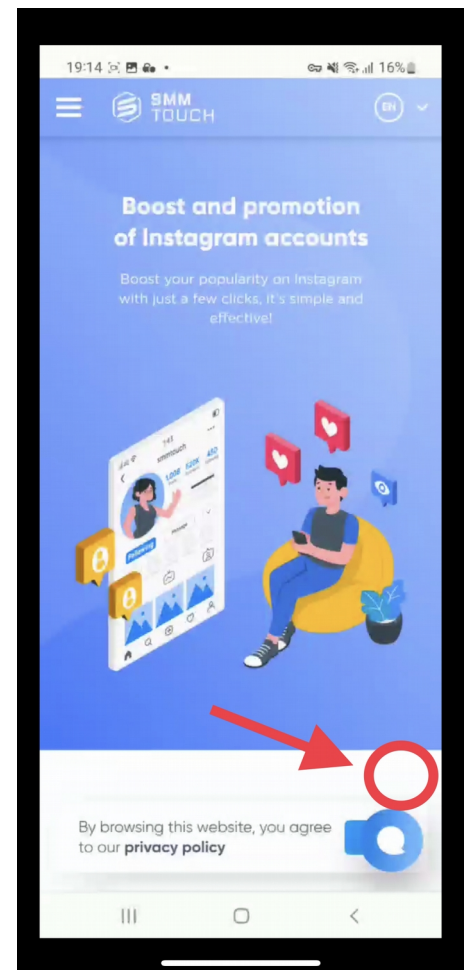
19:14 16%

SMM TOUCH

EN

Boost and promotion of Instagram accounts

Boost your popularity on Instagram with just a few clicks, it's simple and effective!

smmtouch

10M

520K

450

Following

Message

By browsing this website, you agree to our **privacy policy**